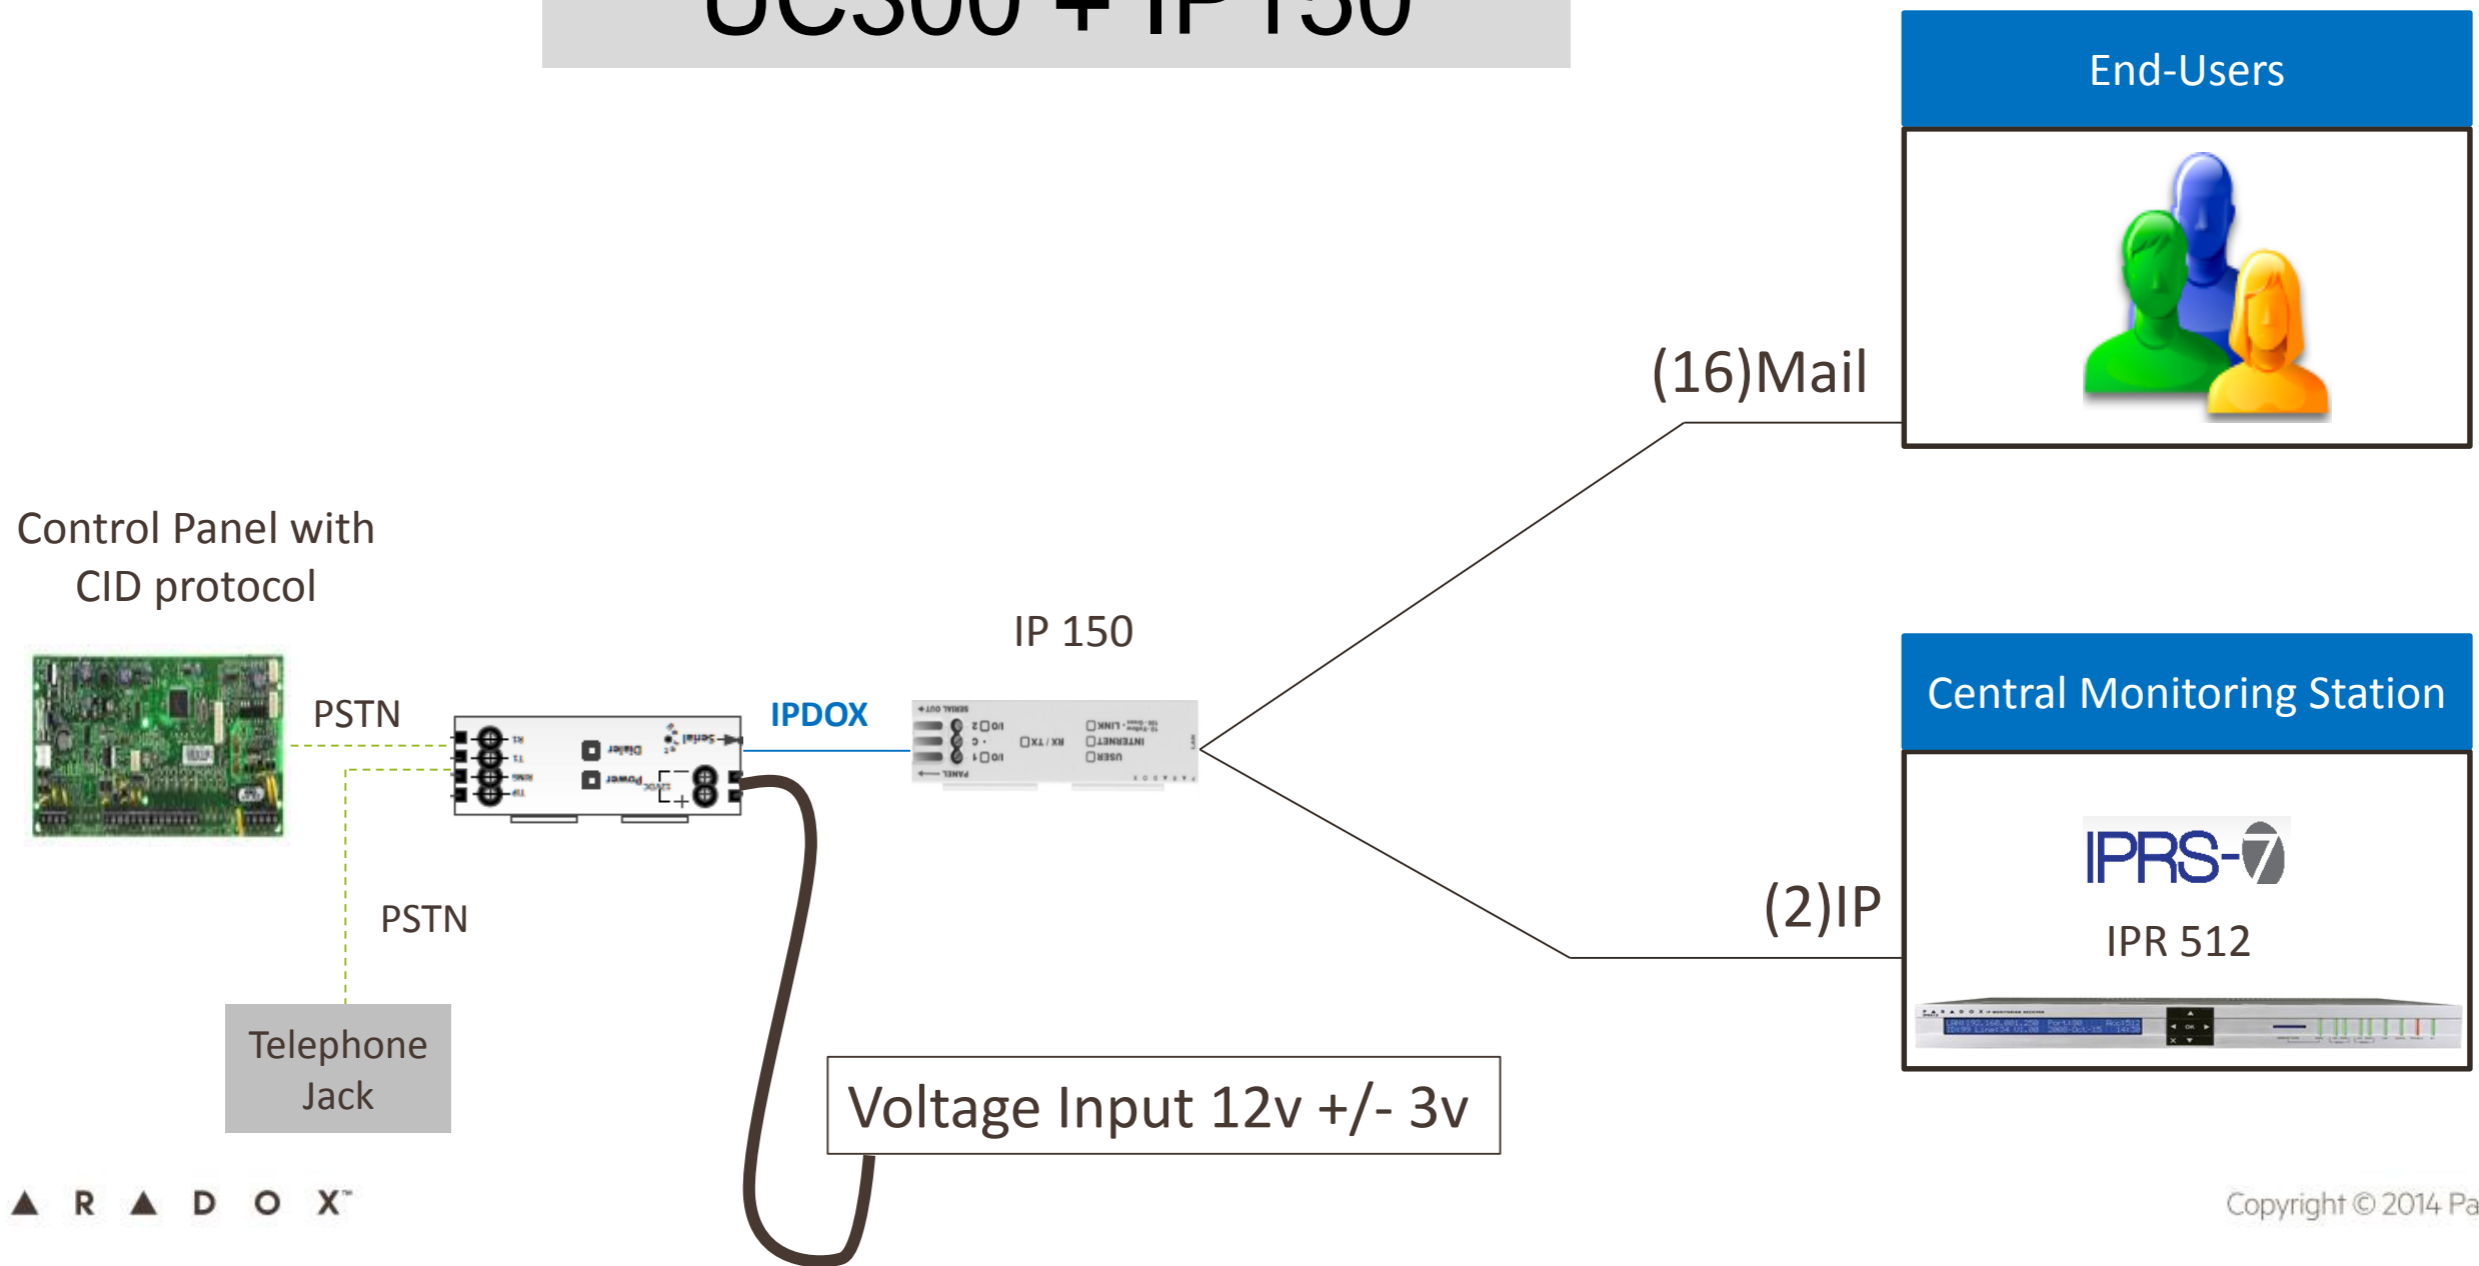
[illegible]

End-Users

(16)Mail

Control Panel with CID protocol

IP 150

PSTN

IPDOX

Central Monitoring Station

PSTN

IPRS-7

IPR 512

(2)IP

Telephone Jack

Voltage Input 12v +/- 3v

▲ R ▲ D O X™

Copyright © 2014 Pa